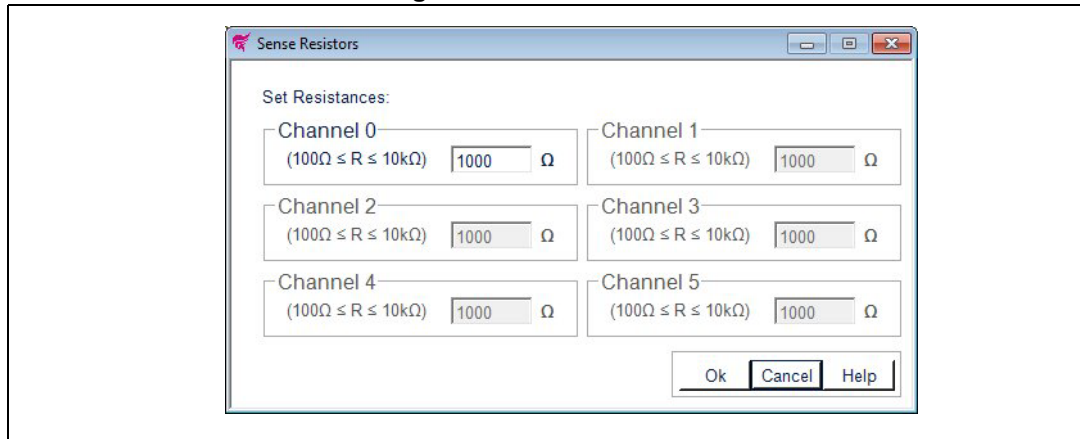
Sense Resistors

Set Resistances:

Channel 0
($100\Omega \leq R \leq 10k\Omega$) 1000 $\Omega$

Channel 1
($100\Omega \leq R \leq 10k\Omega$) 1000 $\Omega$

Channel 2
($100\Omega \leq R \leq 10k\Omega$) 1000 $\Omega$

Channel 3
($100\Omega \leq R \leq 10k\Omega$) 1000 $\Omega$

Channel 4
($100\Omega \leq R \leq 10k\Omega$) 1000 $\Omega$

Channel 5
($100\Omega \leq R \leq 10k\Omega$) 1000 $\Omega$

Ok Cancel Help